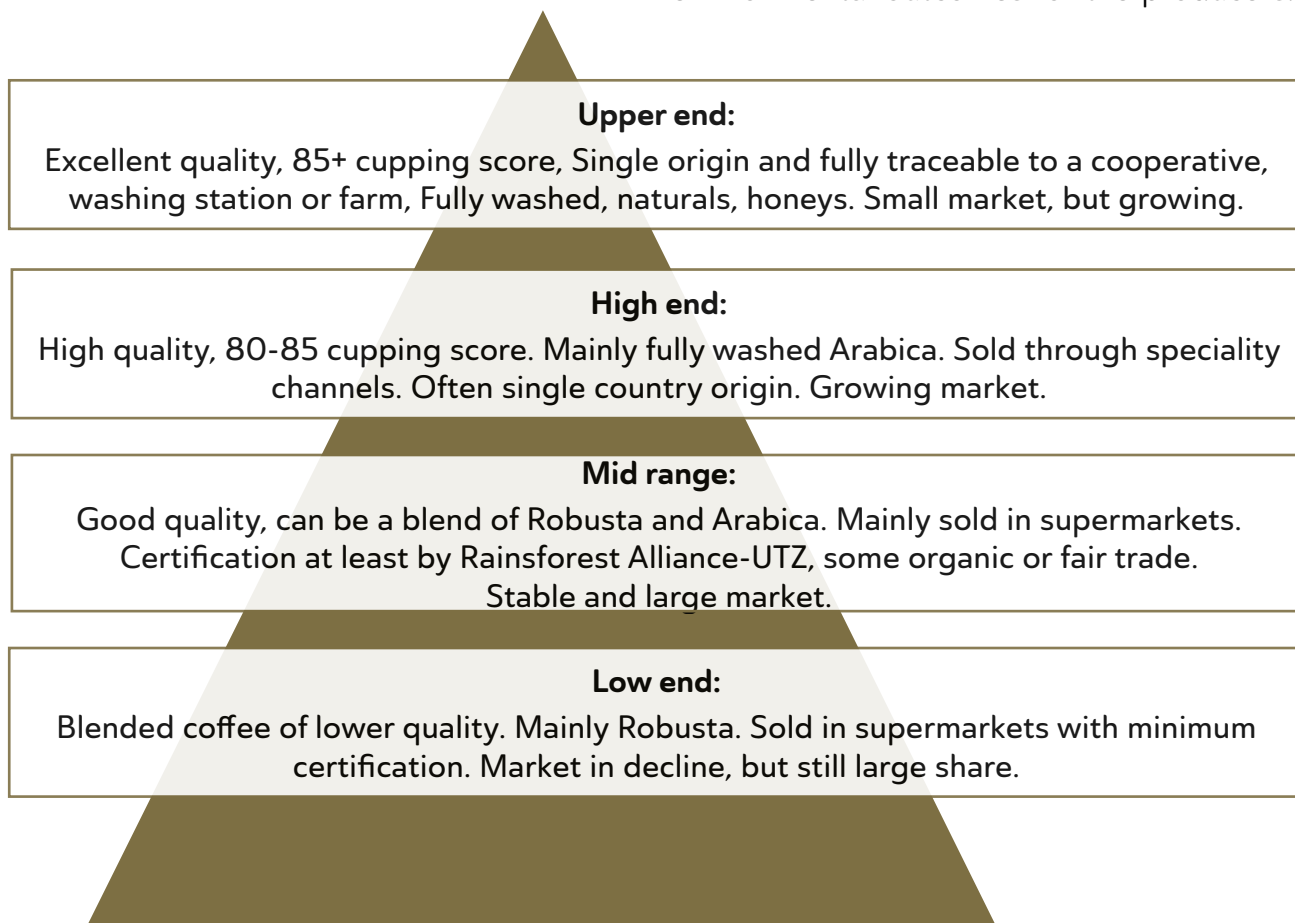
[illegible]

**Upper end:**
Excellent quality, 85+ cupping score, Single origin and fully traceable to a cooperative, washing station or farm, Fully washed, naturals, honeys. Small market, but growing.

**High end:**
High quality, 80-85 cupping score. Mainly fully washed Arabica. Sold through speciality channels. Often single country origin. Growing market.

**Mid range:**
Good quality, can be a blend of Robusta and Arabica. Mainly sold in supermarkets. Certification at least by Rainsforest Alliance-UTZ, some organic or fair trade. Stable and large market.

**Low end:**
Blended coffee of lower quality. Mainly Robusta. Sold in supermarkets with minimum certification. Market in decline, but still large share.